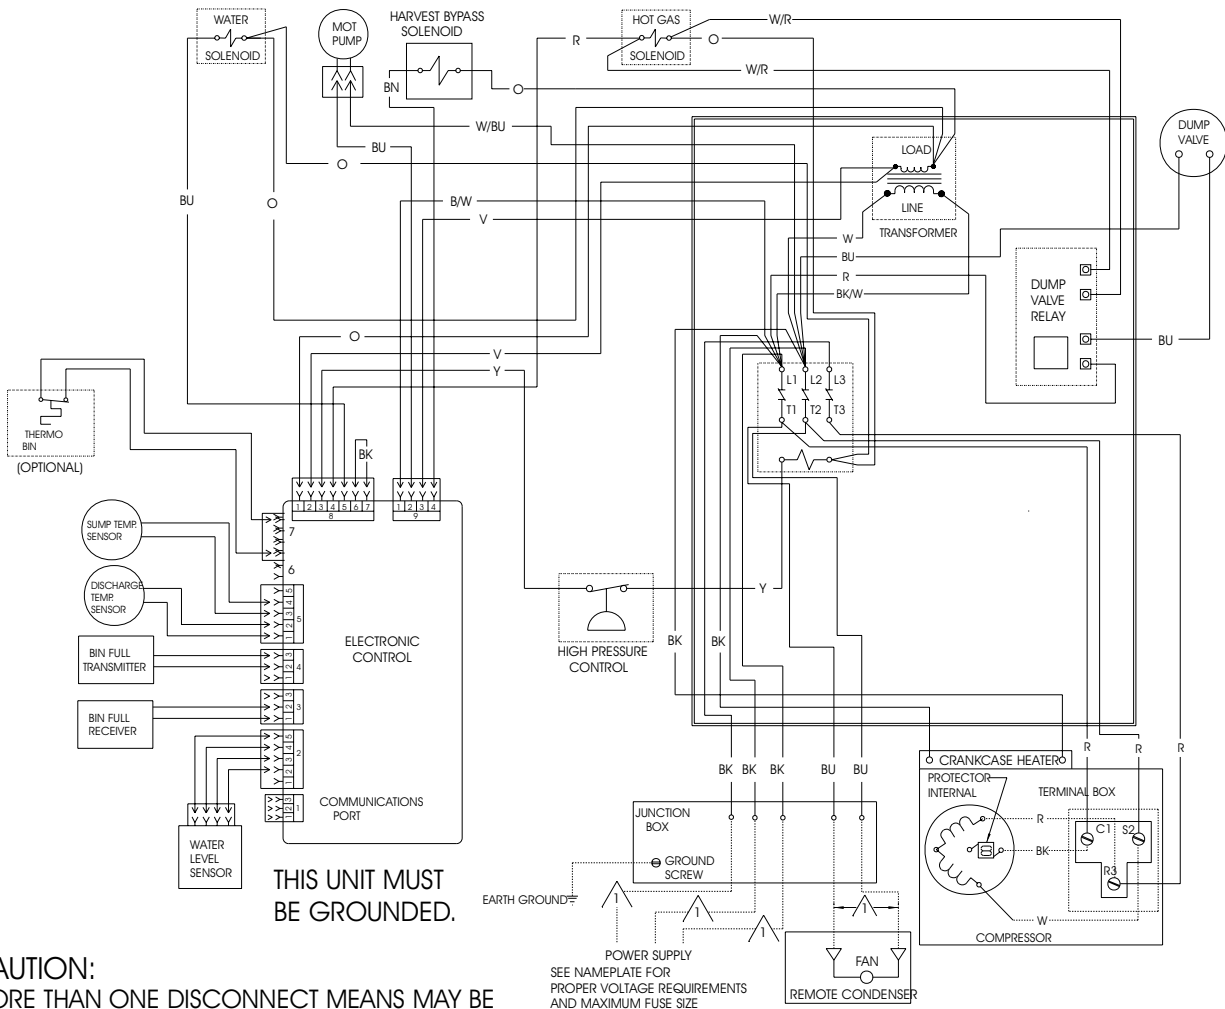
WATER SOLENOID

MOT PUMP

HARVEST BYPASS SOLENOID

BN

R

HOT GAS SOLENOID

W/R

O

W/R

W/BU

BU

O

BU

O

B/W

V

LOAD

LINE

TRANSFORMER

DUMP VALVE

W

BU

R

BK/W

DUMP VALVE RELAY

BU

O

V

Y

L1 L2 L3

T1 T2 T3

THERMO BIN

(OPTIONAL)

BK

1 2 3 4 5 6 7

8

1 2 3 4

9

7

SUMP TEMP. SENSOR

6

DISCHARGE TEMP. SENSOR

5

ELECTRONIC CONTROL

Y

HIGH PRESSURE CONTROL

BK

BK

BIN FULL TRANSMITTER

4

3

BIN FULL RECEIVER

2

1

COMMUNICATIONS PORT

WATER LEVEL SENSOR

THIS UNIT MUST BE GROUNDED.

CRANKCASE HEATER

R

R

R

BK BK BK BU BU

PROTECTOR INTERNAL

TERMINAL BOX

R

C1

S2

BK

R3

W

COMPRESSOR

JUNCTION BOX

GROUND SCREW

EARTH GROUND

1

1

1

1

POWER SUPPLY
SEE NAMEPLATE FOR PROPER VOLTAGE REQUIREMENTS AND MAXIMUM FUSE SIZE

FAN

REMOTE CONDENSER

AUTION:

ORE THAN ONE DISCONNECT MEANS MAY BE